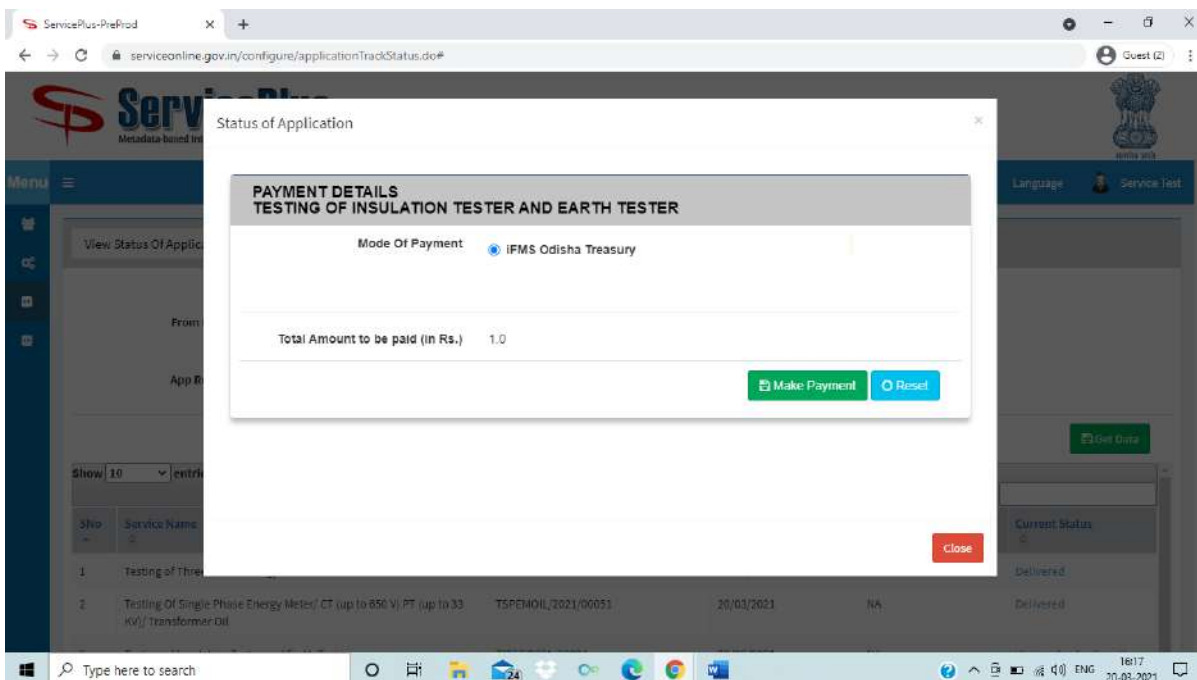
ServicePlus-PreProd

serviceonline.gov.in/configure/applicationTrackStatus.do#

Guest (2)

Serv

Metadata based In

Status of Application

Menu

Language

Service Test

View Status Of Applic

From

App R

PAYMENT DETAILS
TESTING OF INSULATION TESTER AND EARTH TESTER

Mode Of Payment

iFMS Odisha Treasury

Total Amount to be paid (in Rs.) 1.0

Make Payment

Reset

Get Data

Show 10 entri

| SNo | Service Name | | | | Current Status |
|---|---|---|---|---|---|
| 1 | Testing of Thre | | | | Delivered |
| 2 | Testing Of Single Phase Energy Meter/ CT (up to 650 V) PT (up to 33 KV)/ Transformer Oil | TSPEMOIL/2021/00051 | 20/03/2021 | NA | Delivered |

Close

Type here to search

ENG 16:17 20-03-2021